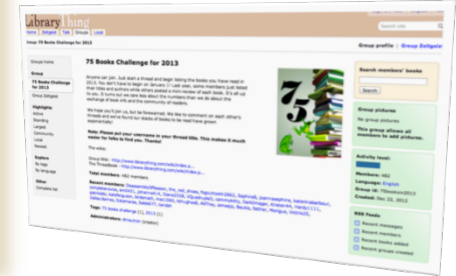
LibraryThing

Home | Zeitgeist | Talk | Groups | Local

Group: 75 Books Challenge for 2013

Group profile | Group Zeitgeist

Group
75 Books Challenge for 2013
Group Zeitgeist

Highlights
Active
Bursting
Largest
Community
Local
Newest

Explore
By tags
By language

Other
Complete list

75 Books Challenge for 2013

Anyone can join. Just start a thread and begin listing the books you have read in 2013. You don't have to begin on January 1st. Last year, some members just listed their titles and authors while others posted a mini-review of each book. It's all up to you. It turns out we care less about the numbers than we do about the exchange of book info and the community of readers.

We hope you'll join us, but be forewarned. We like to comment on each other's threads and we've found our stacks of books-to-be-read have grown.

Note: Please put your username in your thread title. This makes it much easier for folks to find you. Thanks!

The wiki:

Group Wiki: http://www.librarything.com/wiki/index.p...
The Threadbot: http://www.librarything.com/wiki/index.p...

Total members: 482 members

Recent members: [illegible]

Tags: 75 books challenge (1), 2013 (1)

Administrator: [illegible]

Search members' books

Search

Group pictures
No group pictures
This group allows all members to add pictures.

Activity level:
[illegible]
Members: 482
Language: English
Group id: 75BooksIn2013
Created: Dec 22, 2012

RSS Feeds
Recent messages
Recent members
Recent books added
Recent groups created